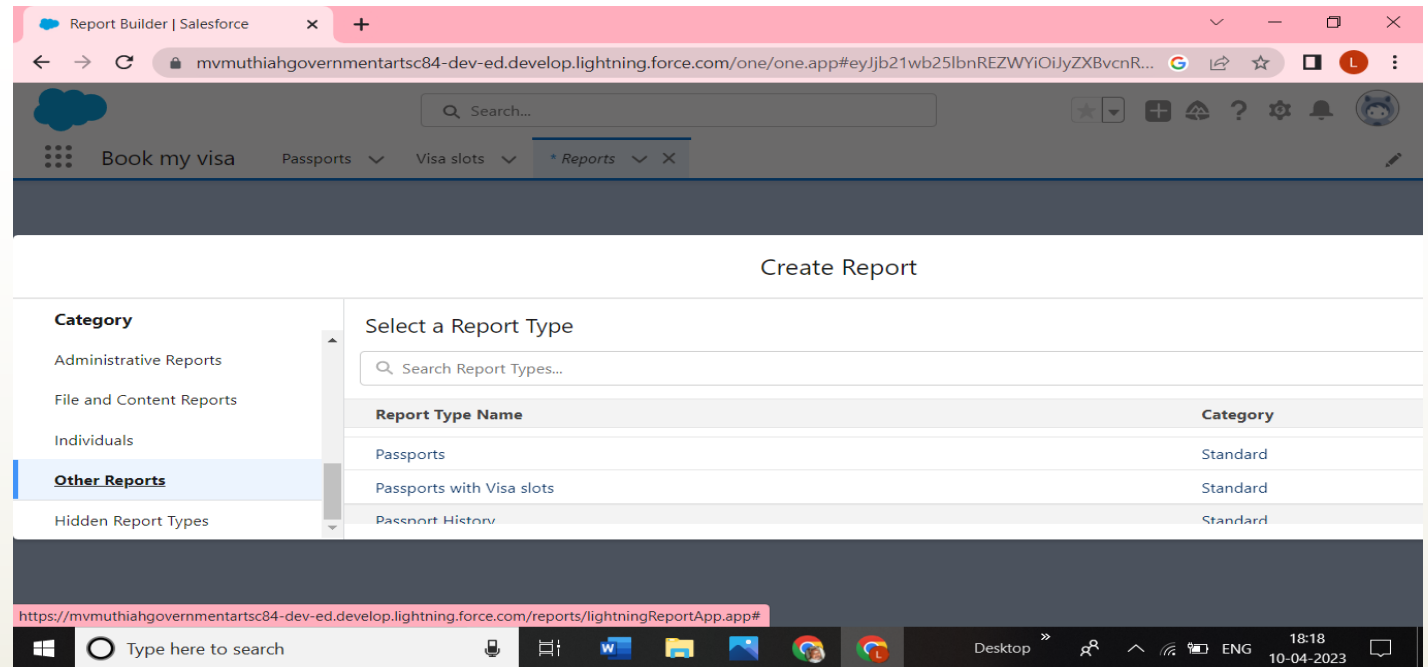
Report Builder | Salesforce

mvmuthiahgovernmentartsc84-dev-ed.develop.lightning.force.com/one/one.app#eyJjb21wb25lbnREZWYiOiJyZXBvcnR...

L

Search...

Book my visa

Passports

Visa slots

* Reports

Create Report

Category

Administrative Reports

File and Content Reports

Individuals

Other Reports

Hidden Report Types

Select a Report Type

Search Report Types...

| Report Type Name | Category |
|---|---|
| Passports | Standard |
| Passports with Visa slots | Standard |
| Passport History | Standard |

https://mvmuthiahgovernmentartsc84-dev-ed.develop.lightning.force.com/reports/lightningReportApp.app#

Type here to search

Desktop

ENG

18:18
10-04-2023